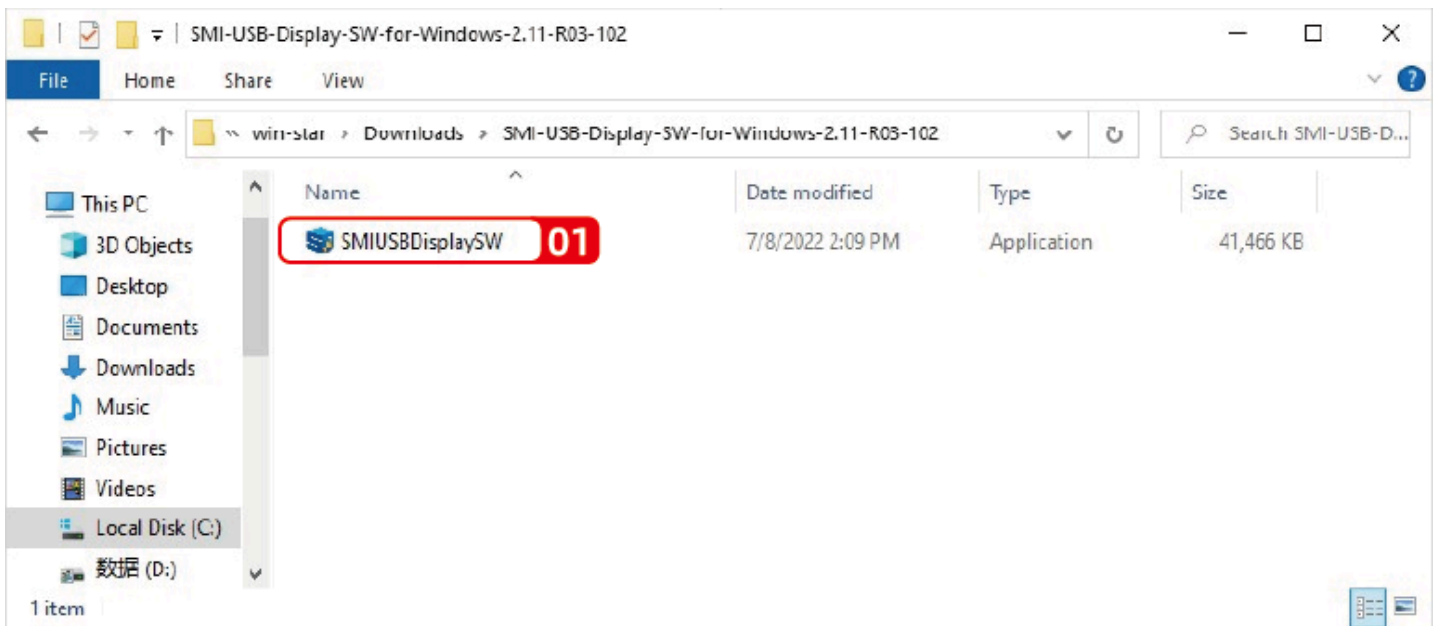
SMI-USB-Display-SW-for-Windows-2.11-R03-102

File Home Share View

« win-star › Downloads › SMI-USB-Display-SW-for-Windows-2.11-R03-102

Search SMI-USB-D...

This PC
3D Objects
Desktop
Documents
Downloads
Music
Pictures
Videos
Local Disk (C:)
数据 (D:)

| Name | Date modified | Type | Size |
|---|---|---|---|
| SMIUSBDisplaySW | 7/8/2022 2:09 PM | Application | 41,466 KB |

01

1 item